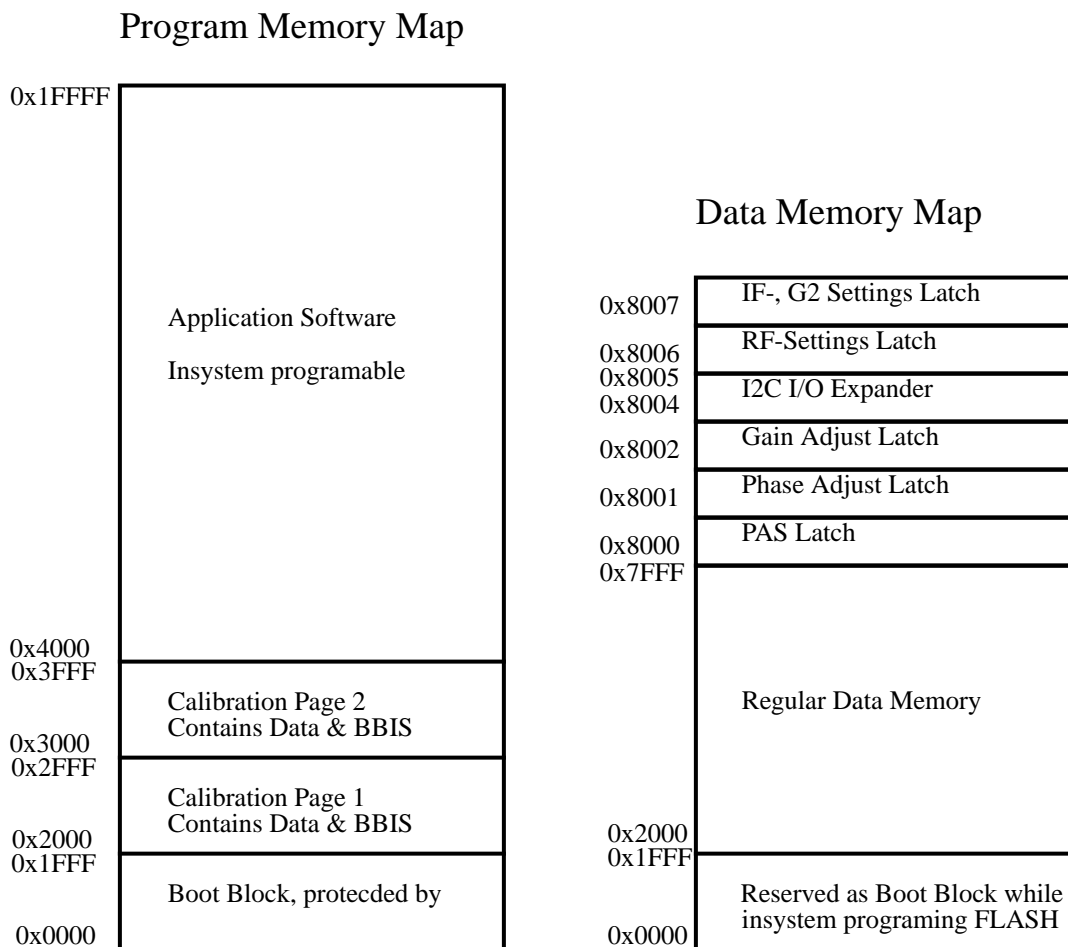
Program Memory Map

0x1FFFF

Application Software

Insystem programable

0x4000
0x3FFF

Calibration Page 2
Contains Data & BBIS

0x3000
0x2FFF

Calibration Page 1
Contains Data & BBIS

0x2000
0x1FFF

Boot Block, protecded by

0x0000

Data Memory Map

0x8007
IF-, G2 Settings Latch

0x8006
RF-Settings Latch

0x8005
0x8004
I2C I/O Expander

0x8002
Gain Adjust Latch

0x8001
Phase Adjust Latch

0x8000
PAS Latch

0x7FFF

Regular Data Memory

0x2000
0x1FFF

Reserved as Boot Block while insystem programing FLASH

0x0000